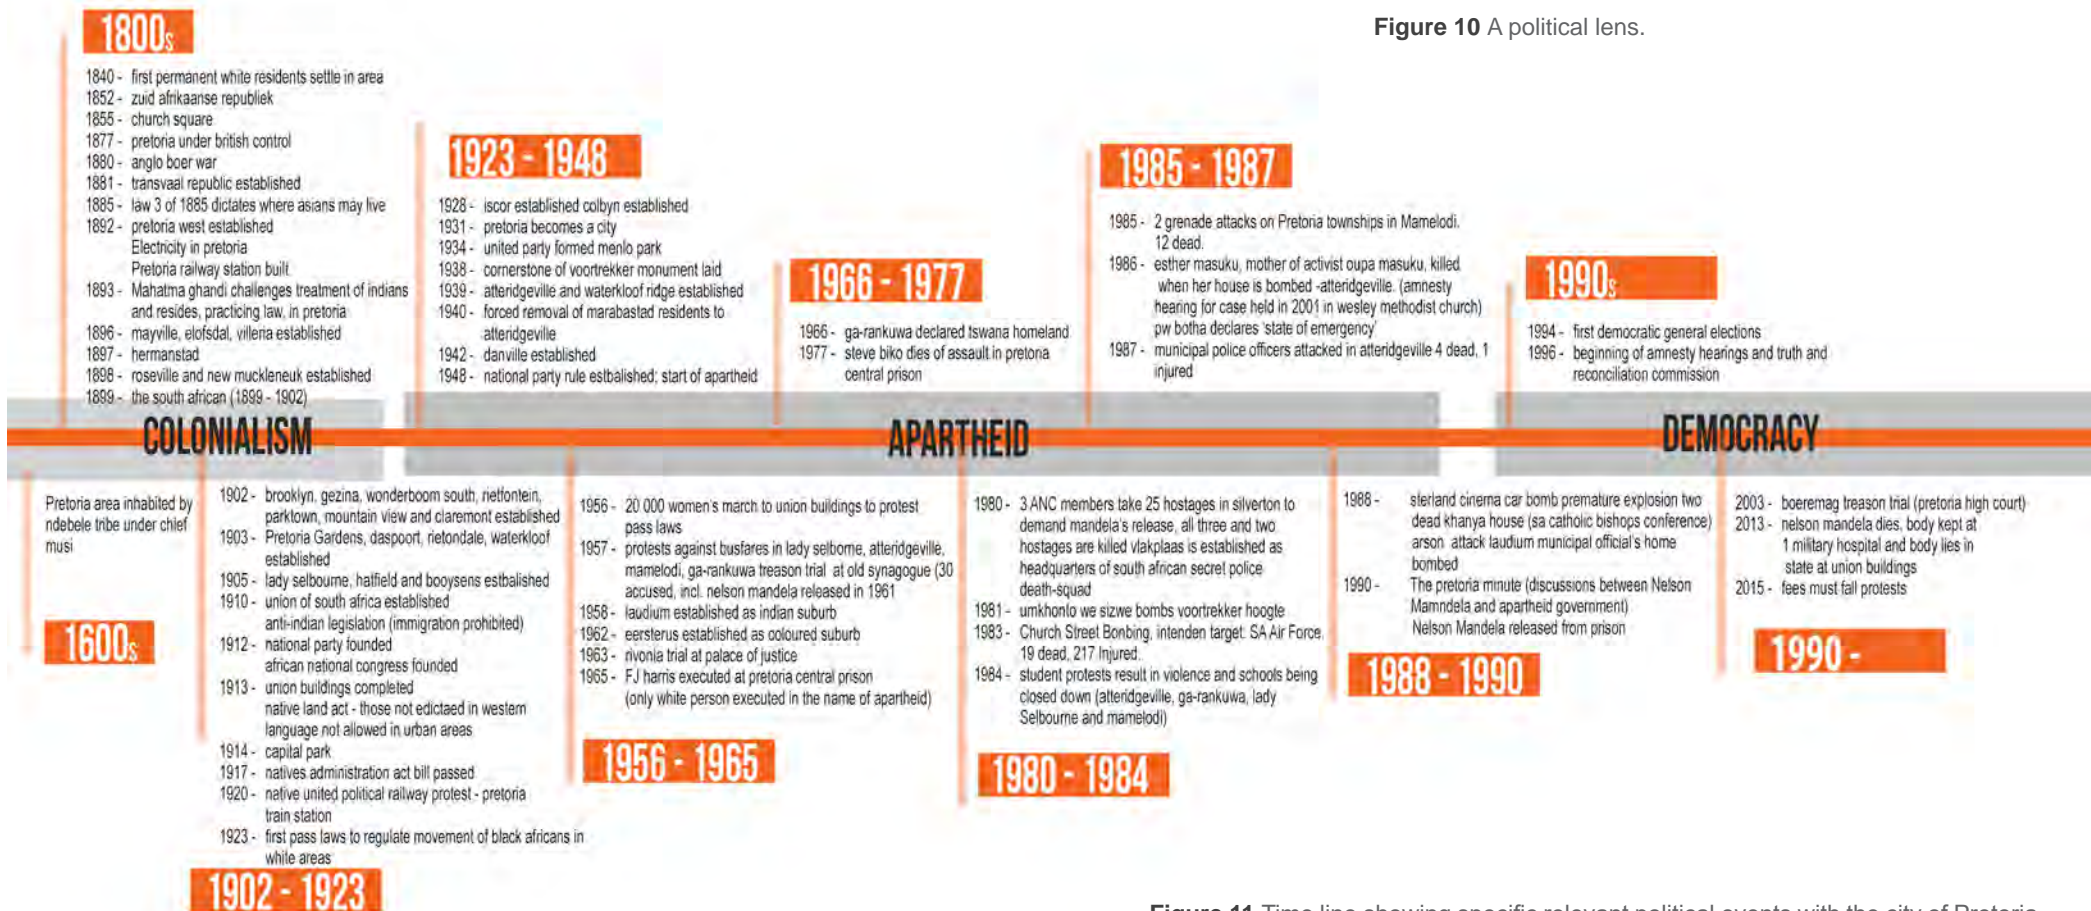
Figure 10 A political lens.

1800s

1840 - first permanent white residents settle in area
1852 - zuid afrikaanse republiek
1855 - church square
1877 - pretoria under british control
1880 - anglo boer war
1881 - transvaal republic established
1885 - law 3 of 1885 dictates where asians may live
1892 - pretoria west established
Electricity in pretoria
Pretoria railway station built
1893 - Mahatma ghandi challenges treatment of indians and resides, practicing law, in pretoria
1896 - mayville, elofsdal, villeria established
1897 - hermanstad
1898 - roseville and new muckleneuk established
1899 - the south african (1899 - 1902)

1923 - 1948

1928 - iscor established colbyn established
1931 - pretoria becomes a city
1934 - united party formed menlo park
1938 - cornerstone of voortrekker monument laid
1939 - atteridgeville and waterkloof ridge established
1940 - forced removal of marabastad residents to atteridgeville
1942 - danville established
1948 - national party rule estbalished; start of apartheid

1966 - 1977

1966 - ga-rankuwa declared tswana homeland
1977 - steve biko dies of assault in pretoria central prison

1985 - 1987

1985 - 2 grenade attacks on Pretoria townships in Mamelodi. 12 dead.
1986 - esther masuku, mother of activist oupa masuku, killed when her house is bombed -atteridgeville. (amnesty hearing for case held in 2001 in wesley methodist church) pw botha declares 'state of emergency'
1987 - municipal police officers attacked in atteridgeville 4 dead, 1 injured

1990s

1994 - first democratic general elections
1996 - beginning of amnesty hearings and truth and reconciliation commission

COLONIALISM

APARTHEID

DEMOCRACY

Pretoria area inhabited by ndebele tribe under chief musi

1600s

1902 - brooklyn, gezina, wonderboom south, rietfontein, parktown, mountain view and claremont established
1903 - Pretoria Gardens, daspoort, rietondale, waterkloof established
1905 - lady selbourne, hatfield and booysens estbalished
1910 - union of south africa established
anti-indian legislation (immigration prohibited)
1912 - national party founded
african national congress founded
1913 - union buildings completed
native land act - those not edictaed in western language not allowed in urban areas
1914 - capital park
1917 - natives administration act bill passed
1920 - native united political railway protest - pretoria train station
1923 - first pass laws to regulate movement of black africans in white areas

1902 - 1923

1956 - 20 000 women's march to union buildings to protest pass laws
1957 - protests against busfares in lady selborne, atteridgeville, mamelodi, ga-rankuwa treason trial at old synagogue (30 accused, incl. nelson mandela released in 1961
1958 - laudium established as indian suburb
1962 - eersterus established as coloured suburb
1963 - rivonia trial at palace of justice
1965 - FJ harris executed at pretoria central prison (only white person executed in the name of apartheid)

1956 - 1965

1980 - 3 ANC members take 25 hostages in silverton to demand mandela's release, all three and two hostages are killed vlakplaas is established as headquarters of south african secret police death-squad
1981 - umkhonto we sizwe bombs voortrekker hoogte
1983 - Church Street Bonbing, intenden target: SA Air Force. 19 dead, 217 Injured.
1984 - student protests result in violence and schools being closed down (atteridgeville, ga-rankuwa, lady Selbourne and mamelodi)

1980 - 1984

1988 - sterland cinema car bomb premature explosion two dead khanya house (sa catholic bishops conference) arson attack laudium municipal official's home bombed
1990 - The pretoria minute (discussions between Nelson Mamndela and apartheid government) Nelson Mandela released from prison

1988 - 1990

2003 - boeremag treason trial (pretoria high court)
2013 - nelson mandela dies, body kept at 1 military hospital and body lies in state at union buildings
2015 - fees must fall protests

1990 -

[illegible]